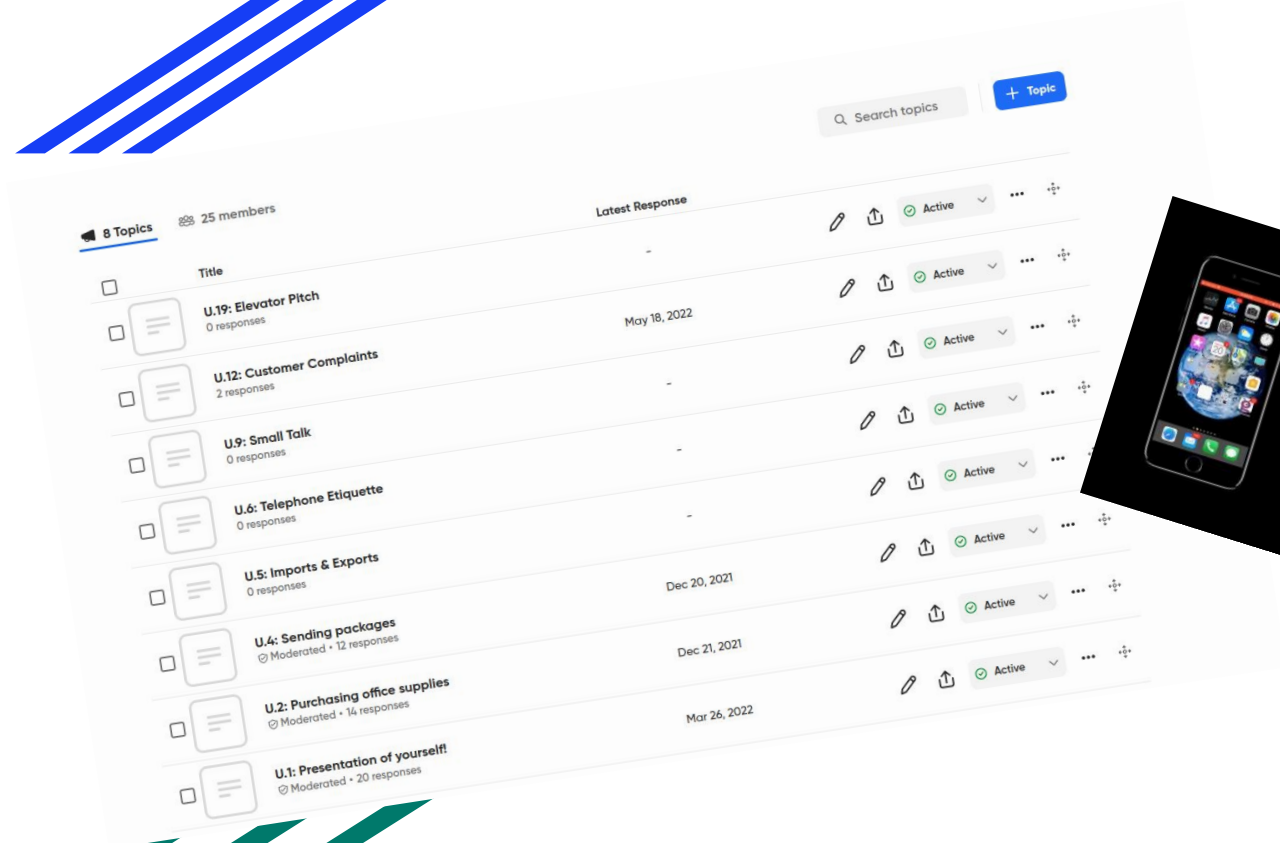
Search topics

+ Topic

8 Topics 25 members

Title

Latest Response

Active

| Title | Latest Response | Status |
|---|---|---|
| U.19: Elevator Pitch<br>0 responses | - | Active |
| U.12: Customer Complaints<br>2 responses | May 18, 2022 | Active |
| U.9: Small Talk<br>0 responses | - | Active |
| U.6: Telephone Etiquette<br>0 responses | - | Active |
| U.5: Imports & Exports<br>0 responses | - | Active |
| U.4: Sending packages<br>Moderated • 12 responses | Dec 20, 2021 | Active |
| U.2: Purchasing office supplies<br>Moderated • 14 responses | Dec 21, 2021 | Active |
| U.1: Presentation of yourself!<br>Moderated • 20 responses | Mar 26, 2022 | Active |